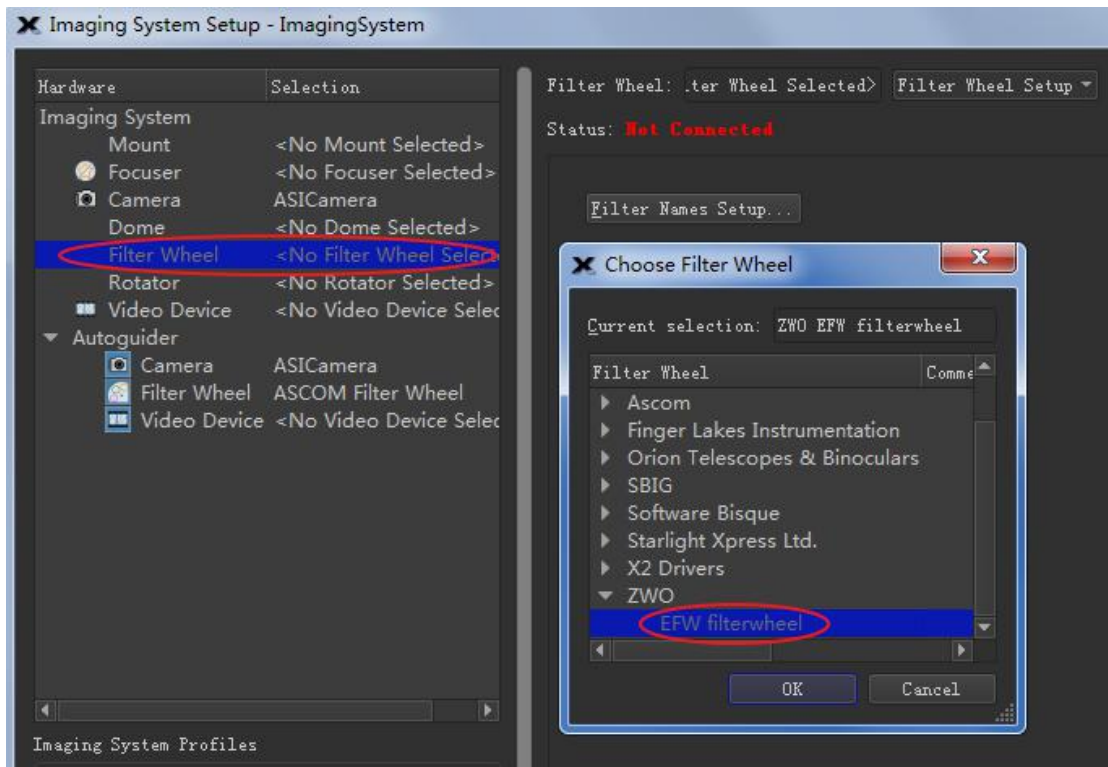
Imaging System Setup - ImagingSystem

| Hardware | Selection |
|---|---|
| Imaging System | |
| Mount | <No Mount Selected> |
| Focuser | <No Focuser Selected> |
| Camera | ASICamera |
| Dome | <No Dome Selected> |
| Filter Wheel | <No Filter Wheel Selec |
| Rotator | <No Rotator Selected> |
| Video Device | <No Video Device Selec |
| Autoguider | |
| Camera | ASICamera |
| Filter Wheel | ASCOM Filter Wheel |
| Video Device | <No Video Device Selec |

Imaging System Profiles

Filter Wheel: .ter Wheel Selected> Filter Wheel Setup

Status: Not Connected

Filter Names Setup...

Choose Filter Wheel

Current selection: ZWO EFW filterwheel

| Filter Wheel | Comme |
|---|---|
| Ascom | |
| Finger Lakes Instrumentation | |
| Orion Telescopes & Binoculars | |
| SBIG | |
| Software Bisque | |
| Starlight Xpress Ltd. | |
| X2 Drivers | |
| ZWO | |
| EFW filterwheel | |

OK Cancel